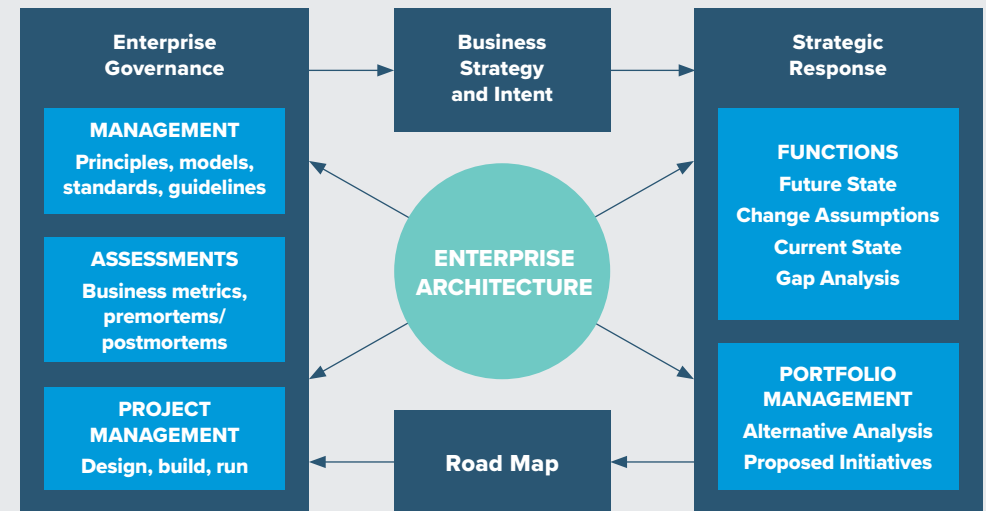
Enterprise Governance

MANAGEMENT
Principles, models, standards, guidelines

ASSESSMENTS
Business metrics, premortems/ postmortems

PROJECT MANAGEMENT
Design, build, run

Business Strategy and Intent

ENTERPRISE ARCHITECTURE

Road Map

Strategic Response

FUNCTIONS
Future State
Change Assumptions
Current State
Gap Analysis

PORTFOLIO MANAGEMENT
Alternative Analysis
Proposed Initiatives